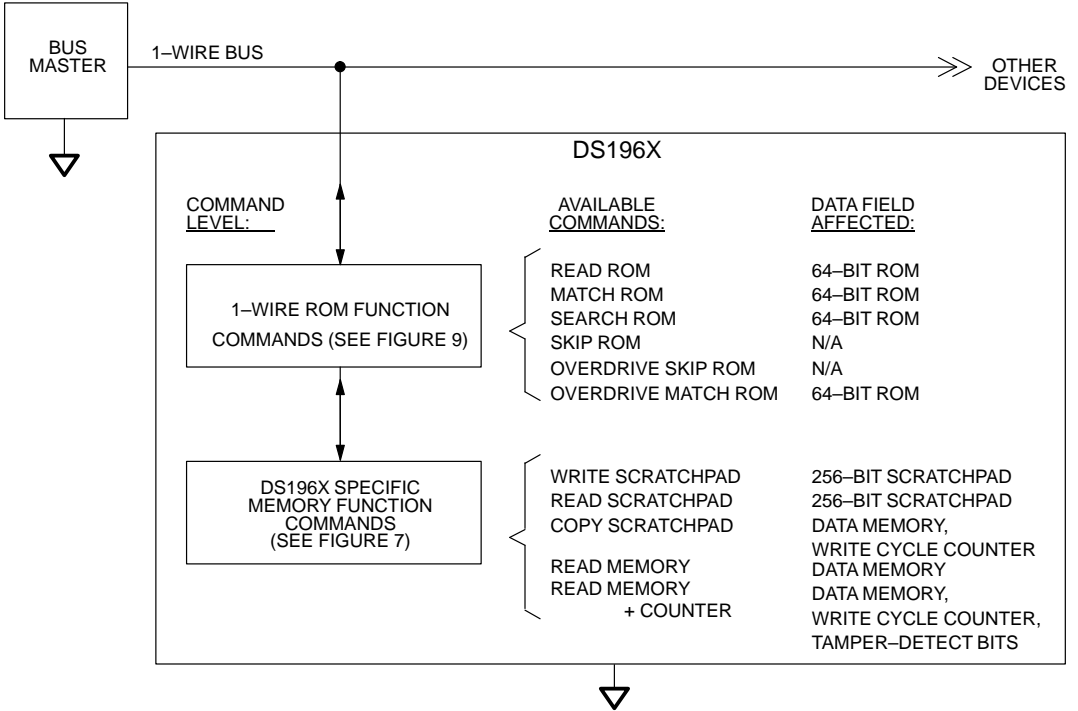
BUS MASTER

1–WIRE BUS

OTHER DEVICES

DS196X

COMMAND LEVEL:

AVAILABLE COMMANDS:

DATA FIELD AFFECTED:

1–WIRE ROM FUNCTION COMMANDS (SEE FIGURE 9)

| AVAILABLE COMMANDS | DATA FIELD AFFECTED |
|---|---|
| READ ROM | 64–BIT ROM |
| MATCH ROM | 64–BIT ROM |
| SEARCH ROM | 64–BIT ROM |
| SKIP ROM | N/A |
| OVERDRIVE SKIP ROM | N/A |
| OVERDRIVE MATCH ROM | 64–BIT ROM |

DS196X SPECIFIC MEMORY FUNCTION COMMANDS (SEE FIGURE 7)

| AVAILABLE COMMANDS | DATA FIELD AFFECTED |
|---|---|
| WRITE SCRATCHPAD | 256–BIT SCRATCHPAD |
| READ SCRATCHPAD | 256–BIT SCRATCHPAD |
| COPY SCRATCHPAD | DATA MEMORY, WRITE CYCLE COUNTER |
| READ MEMORY | DATA MEMORY |
| READ MEMORY + COUNTER | DATA MEMORY, WRITE CYCLE COUNTER, TAMPER–DETECT BITS |